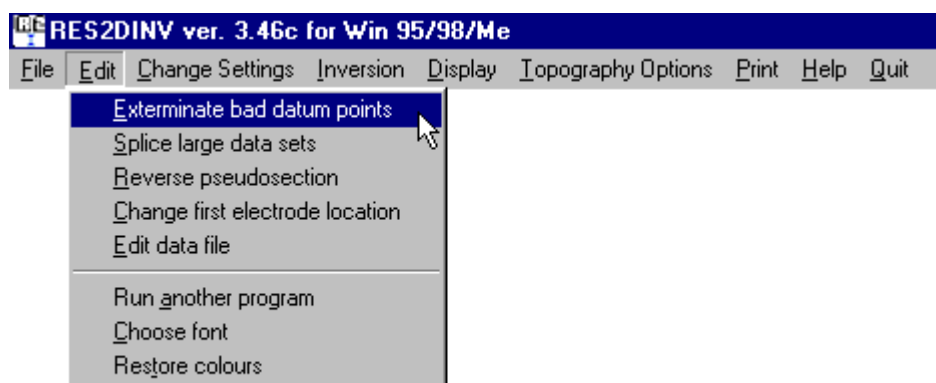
RES2DINV ver. 3.46c for Win 95/98/Me

File Edit Change Settings Inversion Display Topography Options Print Help Quit

Exterminate bad datum points
Splice large data sets
Reverse pseudosection
Change first electrode location
Edit data file

Run another program
Choose font
Restore colours